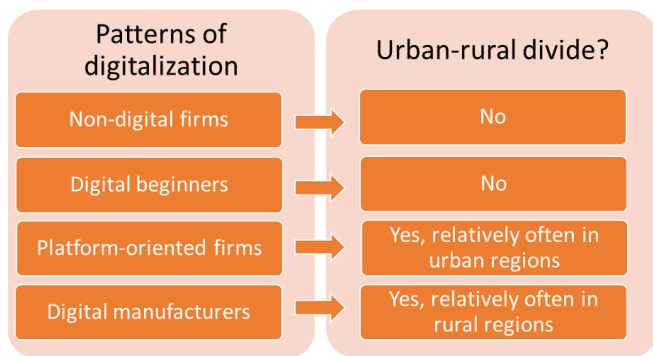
Patterns of digitalization

Non-digital firms

Digital beginners

Platform-oriented firms

Digital manufacturers

Urban-rural divide?

No

No

Yes, relatively often in urban regions

Yes, relatively often in rural regions